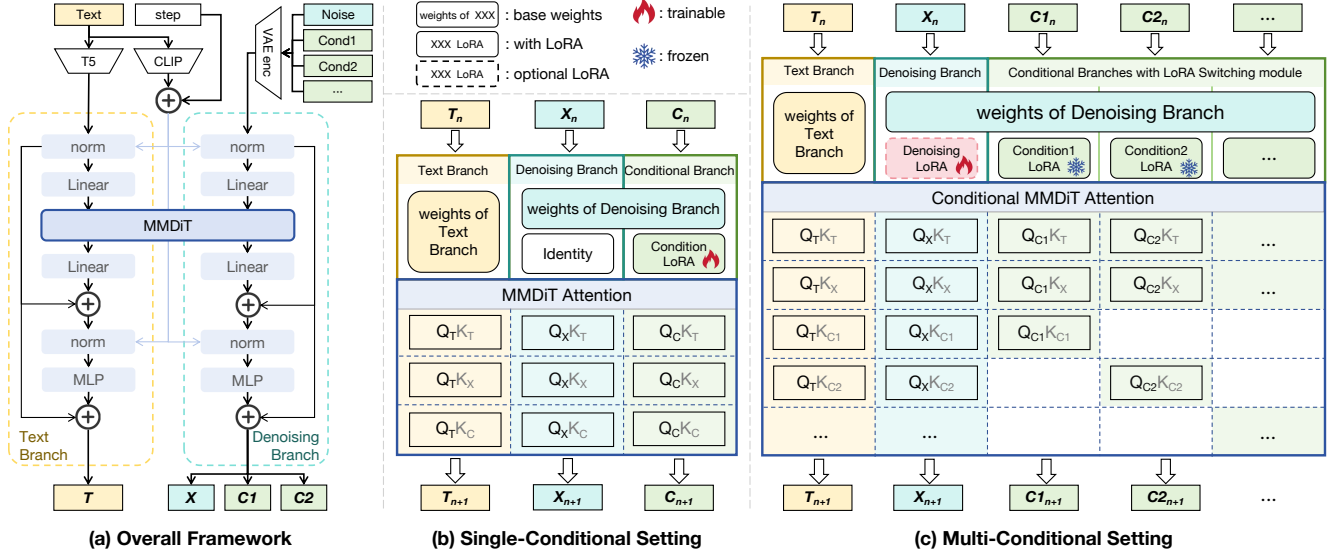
Text
step
T5
CLIP
VAE enc
Noise
Cond1
Cond2
...
norm
Linear
MMDiT
Linear
norm
MLP
norm
Linear
Linear
norm
MLP
Text Branch
Denoising Branch
$T$
$X$
$C1$
$C2$
(a) Overall Framework

weights of XXX : base weights
XXX LoRA : with LoRA
XXX LoRA : optional LoRA
: trainable
: frozen

$T_n$
$X_n$
$C_n$
Text Branch
Denoising Branch
Conditional Branch
weights of Text Branch
weights of Denoising Branch
Identity
Condition LoRA
MMDiT Attention
$Q_TK_T$ $Q_XK_T$ $Q_CK_T$
$Q_TK_X$ $Q_XK_X$ $Q_CK_X$
$Q_TK_C$ $Q_XK_C$ $Q_CK_C$
$T_{n+1}$
$X_{n+1}$
$C_{n+1}$
(b) Single-Conditional Setting

$T_n$
$X_n$
$C1_n$
$C2_n$
...
Text Branch
Denoising Branch
Conditional Branches with LoRA Switching module
weights of Text Branch
weights of Denoising Branch
Denoising LoRA
Condition1 LoRA
Condition2 LoRA
...
Conditional MMDiT Attention
$Q_TK_T$ $Q_XK_T$ $Q_{C1}K_T$ $Q_{C2}K_T$ ...
$Q_TK_X$ $Q_XK_X$ $Q_{C1}K_X$ $Q_{C2}K_X$ ...
$Q_TK_{C1}$ $Q_XK_{C1}$ $Q_{C1}K_{C1}$
$Q_TK_{C2}$ $Q_XK_{C2}$ $Q_{C2}K_{C2}$ ...
... ... ...
$T_{n+1}$
$X_{n+1}$
$C1_{n+1}$
$C2_{n+1}$
...
(c) Multi-Conditional Setting